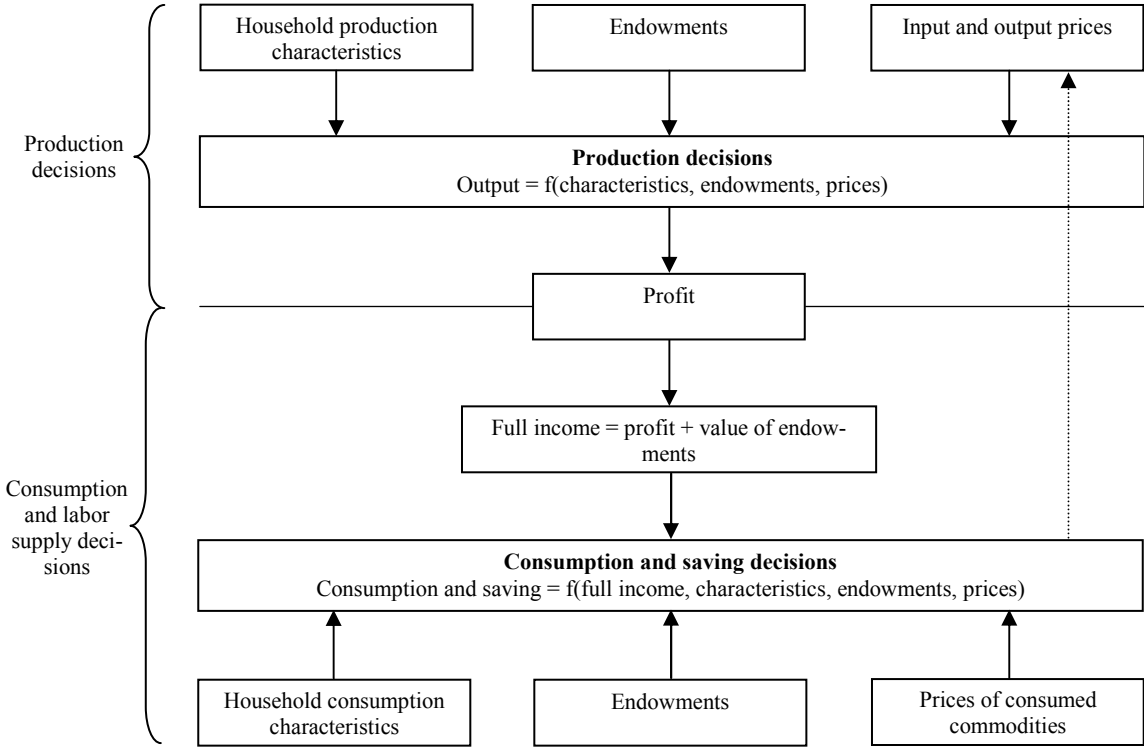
Production decisions

Household production characteristics

Endowments

Input and output prices

**Production decisions**
Output = f(characteristics, endowments, prices)

Profit

Consumption and labor supply decisions

Full income = profit + value of endowments

**Consumption and saving decisions**
Consumption and saving = f(full income, characteristics, endowments, prices)

Household consumption characteristics

Endowments

Prices of consumed commodities